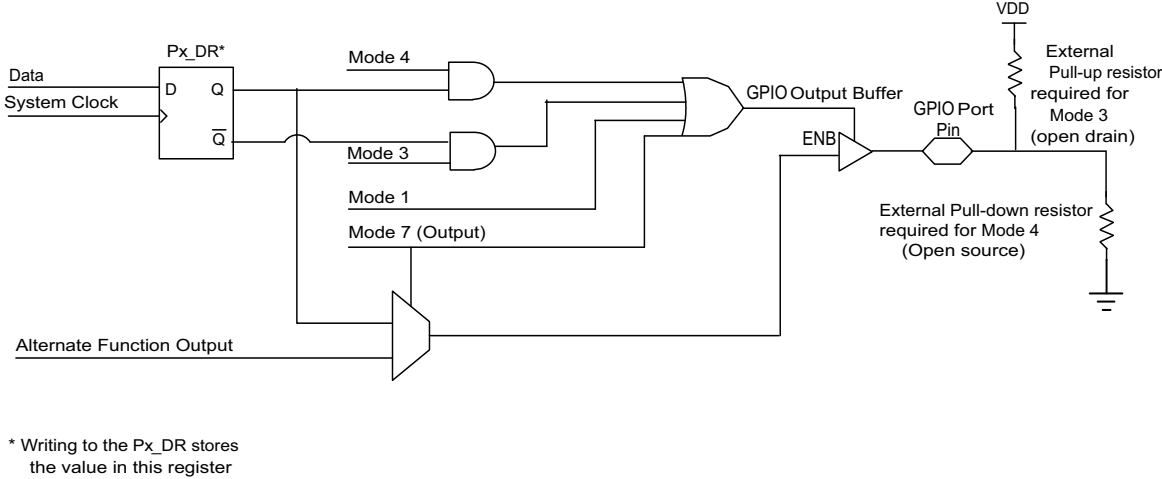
Px_DR*

Data

System Clock

D

Q

$\overline{Q}$

Mode 4

Mode 3

Mode 1

Mode 7 (Output)

Alternate Function Output

GPIO Output Buffer

ENB

GPIO Port Pin

VDD

External Pull-up resistor required for Mode 3 (open drain)

External Pull-down resistor required for Mode 4 (Open source)

* Writing to the Px_DR stores the value in this register